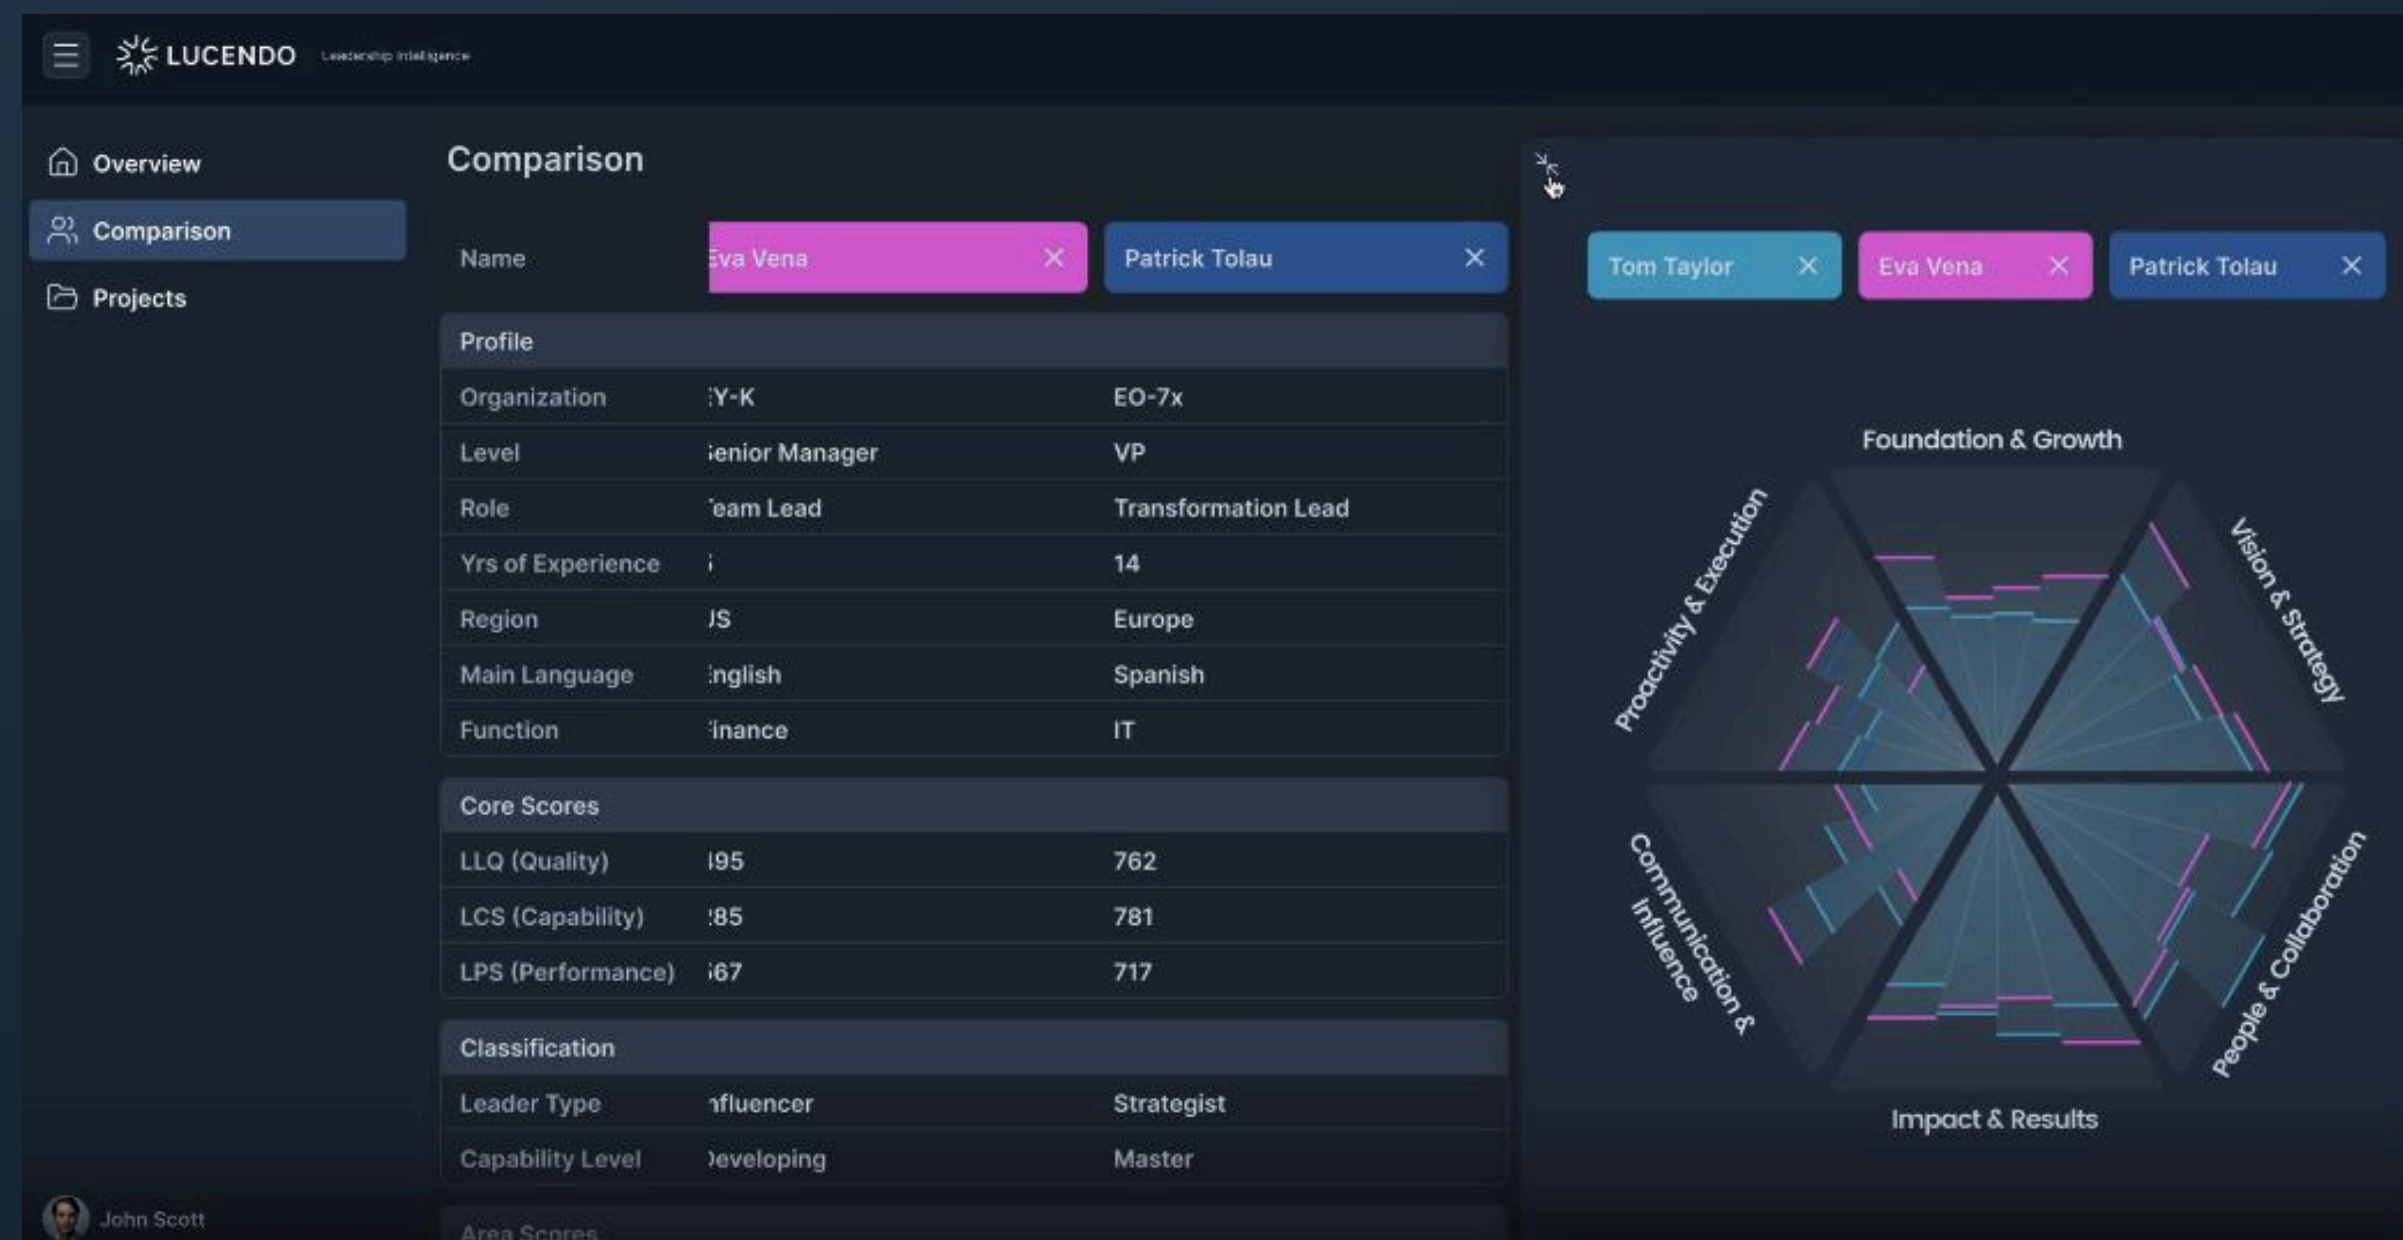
LUCENDO Leadership Intelligence

Overview
Comparison
Projects

John Scott

Comparison

| Name | Eva Vena ✕ | Patrick Tolau ✕ |
|---|---|---|

Profile

| Organization | Y-K | EO-7x |
|---|---|---|
| Level | enior Manager | VP |
| Role | eam Lead | Transformation Lead |
| Yrs of Experience | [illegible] | 14 |
| Region | JS | Europe |
| Main Language | nglish | Spanish |
| Function | inance | IT |

Core Scores

| LLQ (Quality) | 95 | 762 |
|---|---|---|
| LCS (Capability) | 85 | 781 |
| LPS (Performance) | 67 | 717 |

Classification

| Leader Type | nfluencer | Strategist |
|---|---|---|
| Capability Level | eveloping | Master |

Area Scores

Tom Taylor ✕
Eva Vena ✕
Patrick Tolau ✕

Foundation & Growth
Vision & Strategy
People & Collaboration
Impact & Results
Communication & Influence
Proactivity & Execution